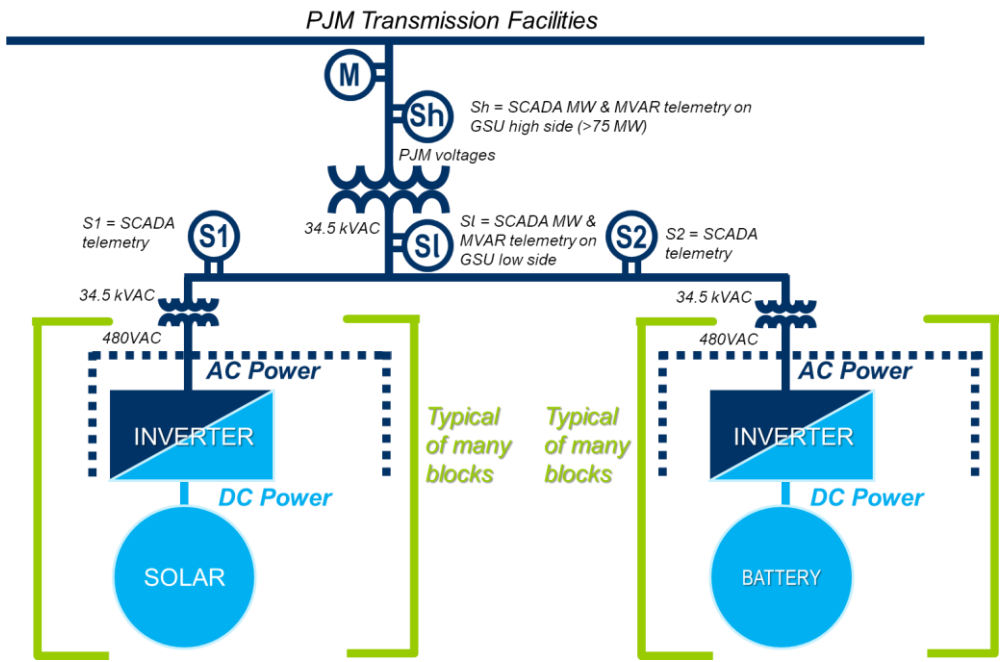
PJM Transmission Facilities

M

Sh

Sh = SCADA MW & MVAR telemetry on GSU high side (>75 MW)

PJM voltages

S1 = SCADA telemetry

S1

34.5 kVAC

Sl

Sl = SCADA MW & MVAR telemetry on GSU low side

S2

S2 = SCADA telemetry

34.5 kVAC

480VAC

AC Power

INVERTER

DC Power

SOLAR

Typical of many blocks

Typical of many blocks

34.5 kVAC

480VAC

AC Power

INVERTER

DC Power

BATTERY